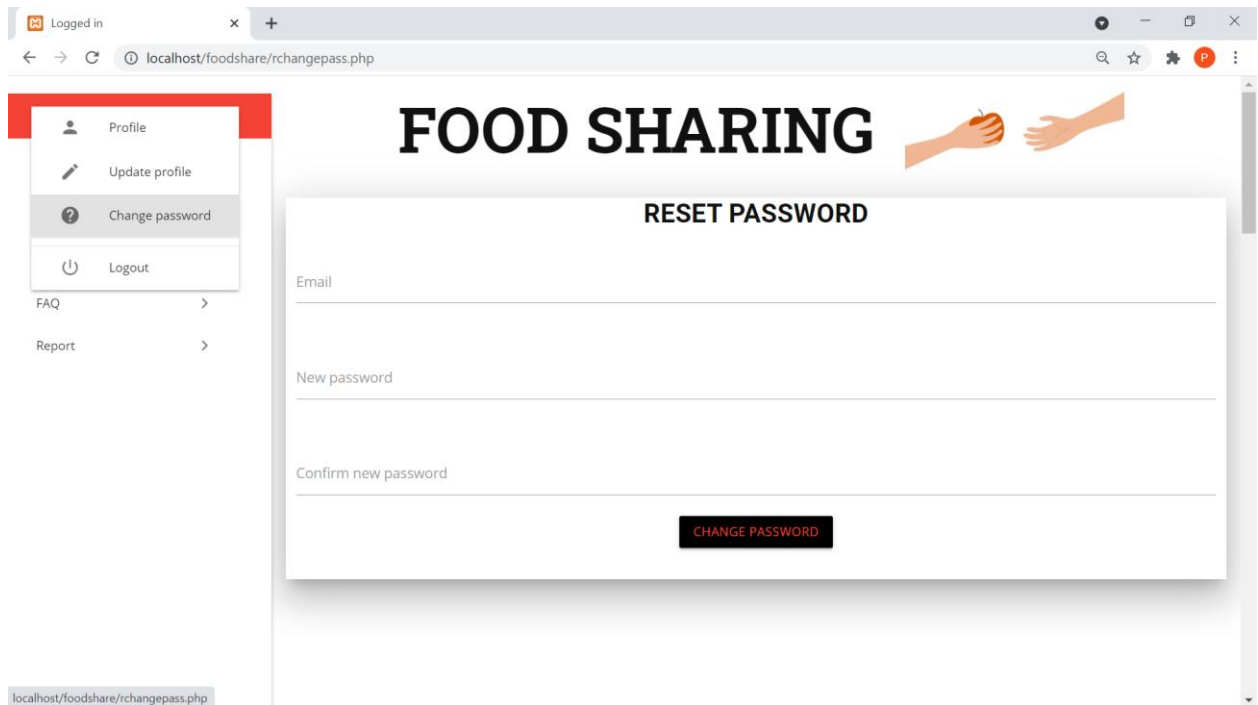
Logged in
localhost/foodshare/rchangepass.php

Profile
Update profile
Change password
Logout
FAQ
Report

FOOD SHARING

RESET PASSWORD

Email

New password

Confirm new password

CHANGE PASSWORD

localhost/foodshare/rchangepass.php